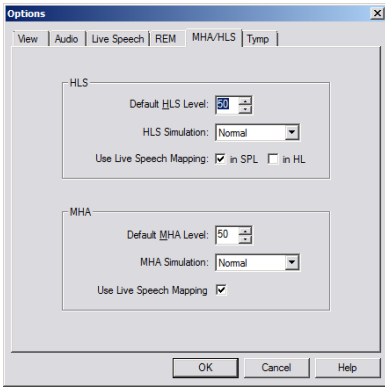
Options

View | Audio | Live Speech | REM | MHA/HLS | Tymp

HLS

Default HLS Level: 50

HLS Simulation: Normal

Use Live Speech Mapping: in SPL in HL

MHA

Default MHA Level: 50

MHA Simulation: Normal

Use Live Speech Mapping

OK | Cancel | Help